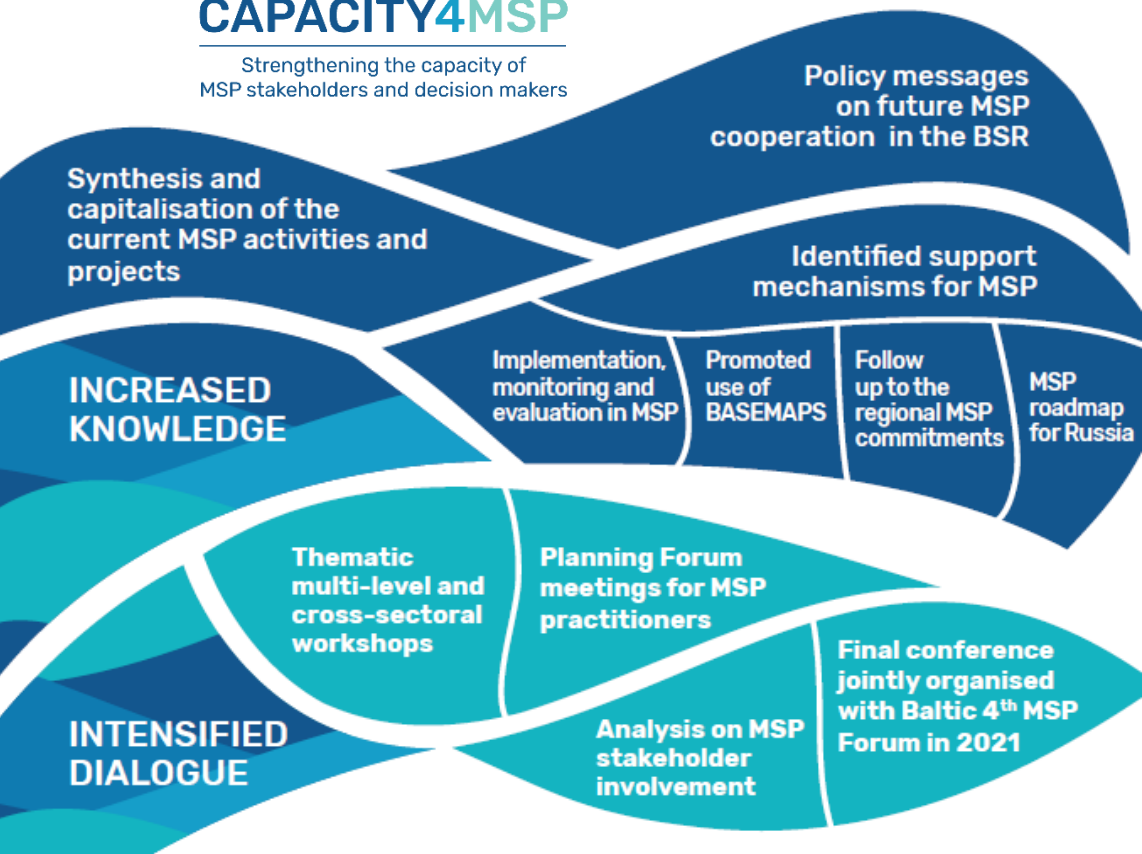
CAPACITY4MSP

Strengthening the capacity of MSP stakeholders and decision makers

Policy messages on future MSP cooperation in the BSR

Synthesis and capitalisation of the current MSP activities and projects

Identified support mechanisms for MSP

INCREASED KNOWLEDGE

Implementation, monitoring and evaluation in MSP

Promoted use of BASEMAPS

Follow up to the regional MSP commitments

MSP roadmap for Russia

Thematic multi-level and cross-sectoral workshops

Planning Forum meetings for MSP practitioners

Final conference jointly organised with Baltic 4$^{th}$ MSP Forum in 2021

INTENSIFIED DIALOGUE

Analysis on MSP stakeholder involvement